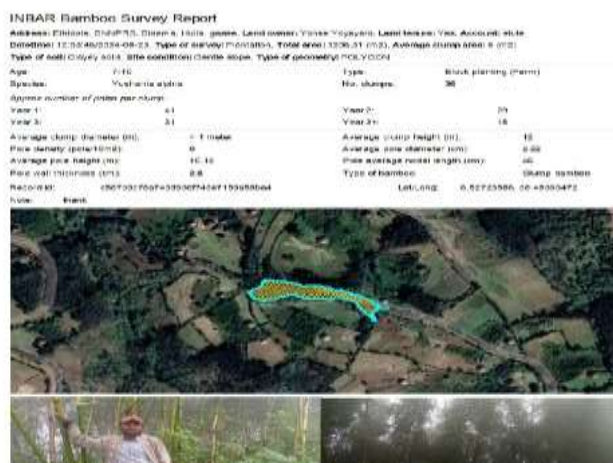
INBAR Bamboo Survey Report

Address: Ethiopia, SNNPRS, Sidama, Hula, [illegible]. Land owner: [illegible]. Land tenure: Yes. Account: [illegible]
Datetime: 12:53:46/2024-08-23. Type of survey: Plantation. Total area: 1336.31 (m2). Average clump area: 9 (m2)
Type of soil: Clayey soils. Site condition: Gentle slope. Type of geometry: POLYGON

| | | | |
|---|---|---|---|
| Age: | 7-10 | Type: | Block planting (Farm) |
| Species: | Yushania alpina | No. clumps: | 36 |
| Approx number of poles per clump: | | | |
| Year 1: | 41 | Year 2: | 25 |
| Year 3: | 31 | Year 3+: | 18 |
| Average clump diameter (m): | > 1 meter | Average clump height (m): | 12 |
| Pole density (pole/10m2): | 6 | Average pole diameter (cm): | 6.00 |
| Average pole height (m): | 10.10 | Pole average nodal length (cm): | 46 |
| Pole wall thickness (cm): | 2.6 | Type of bamboo: | Clump bamboo |
| Record id: | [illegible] | Lat/Long: | 6.52723586, 38.48003472 |
| Note: | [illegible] | | |